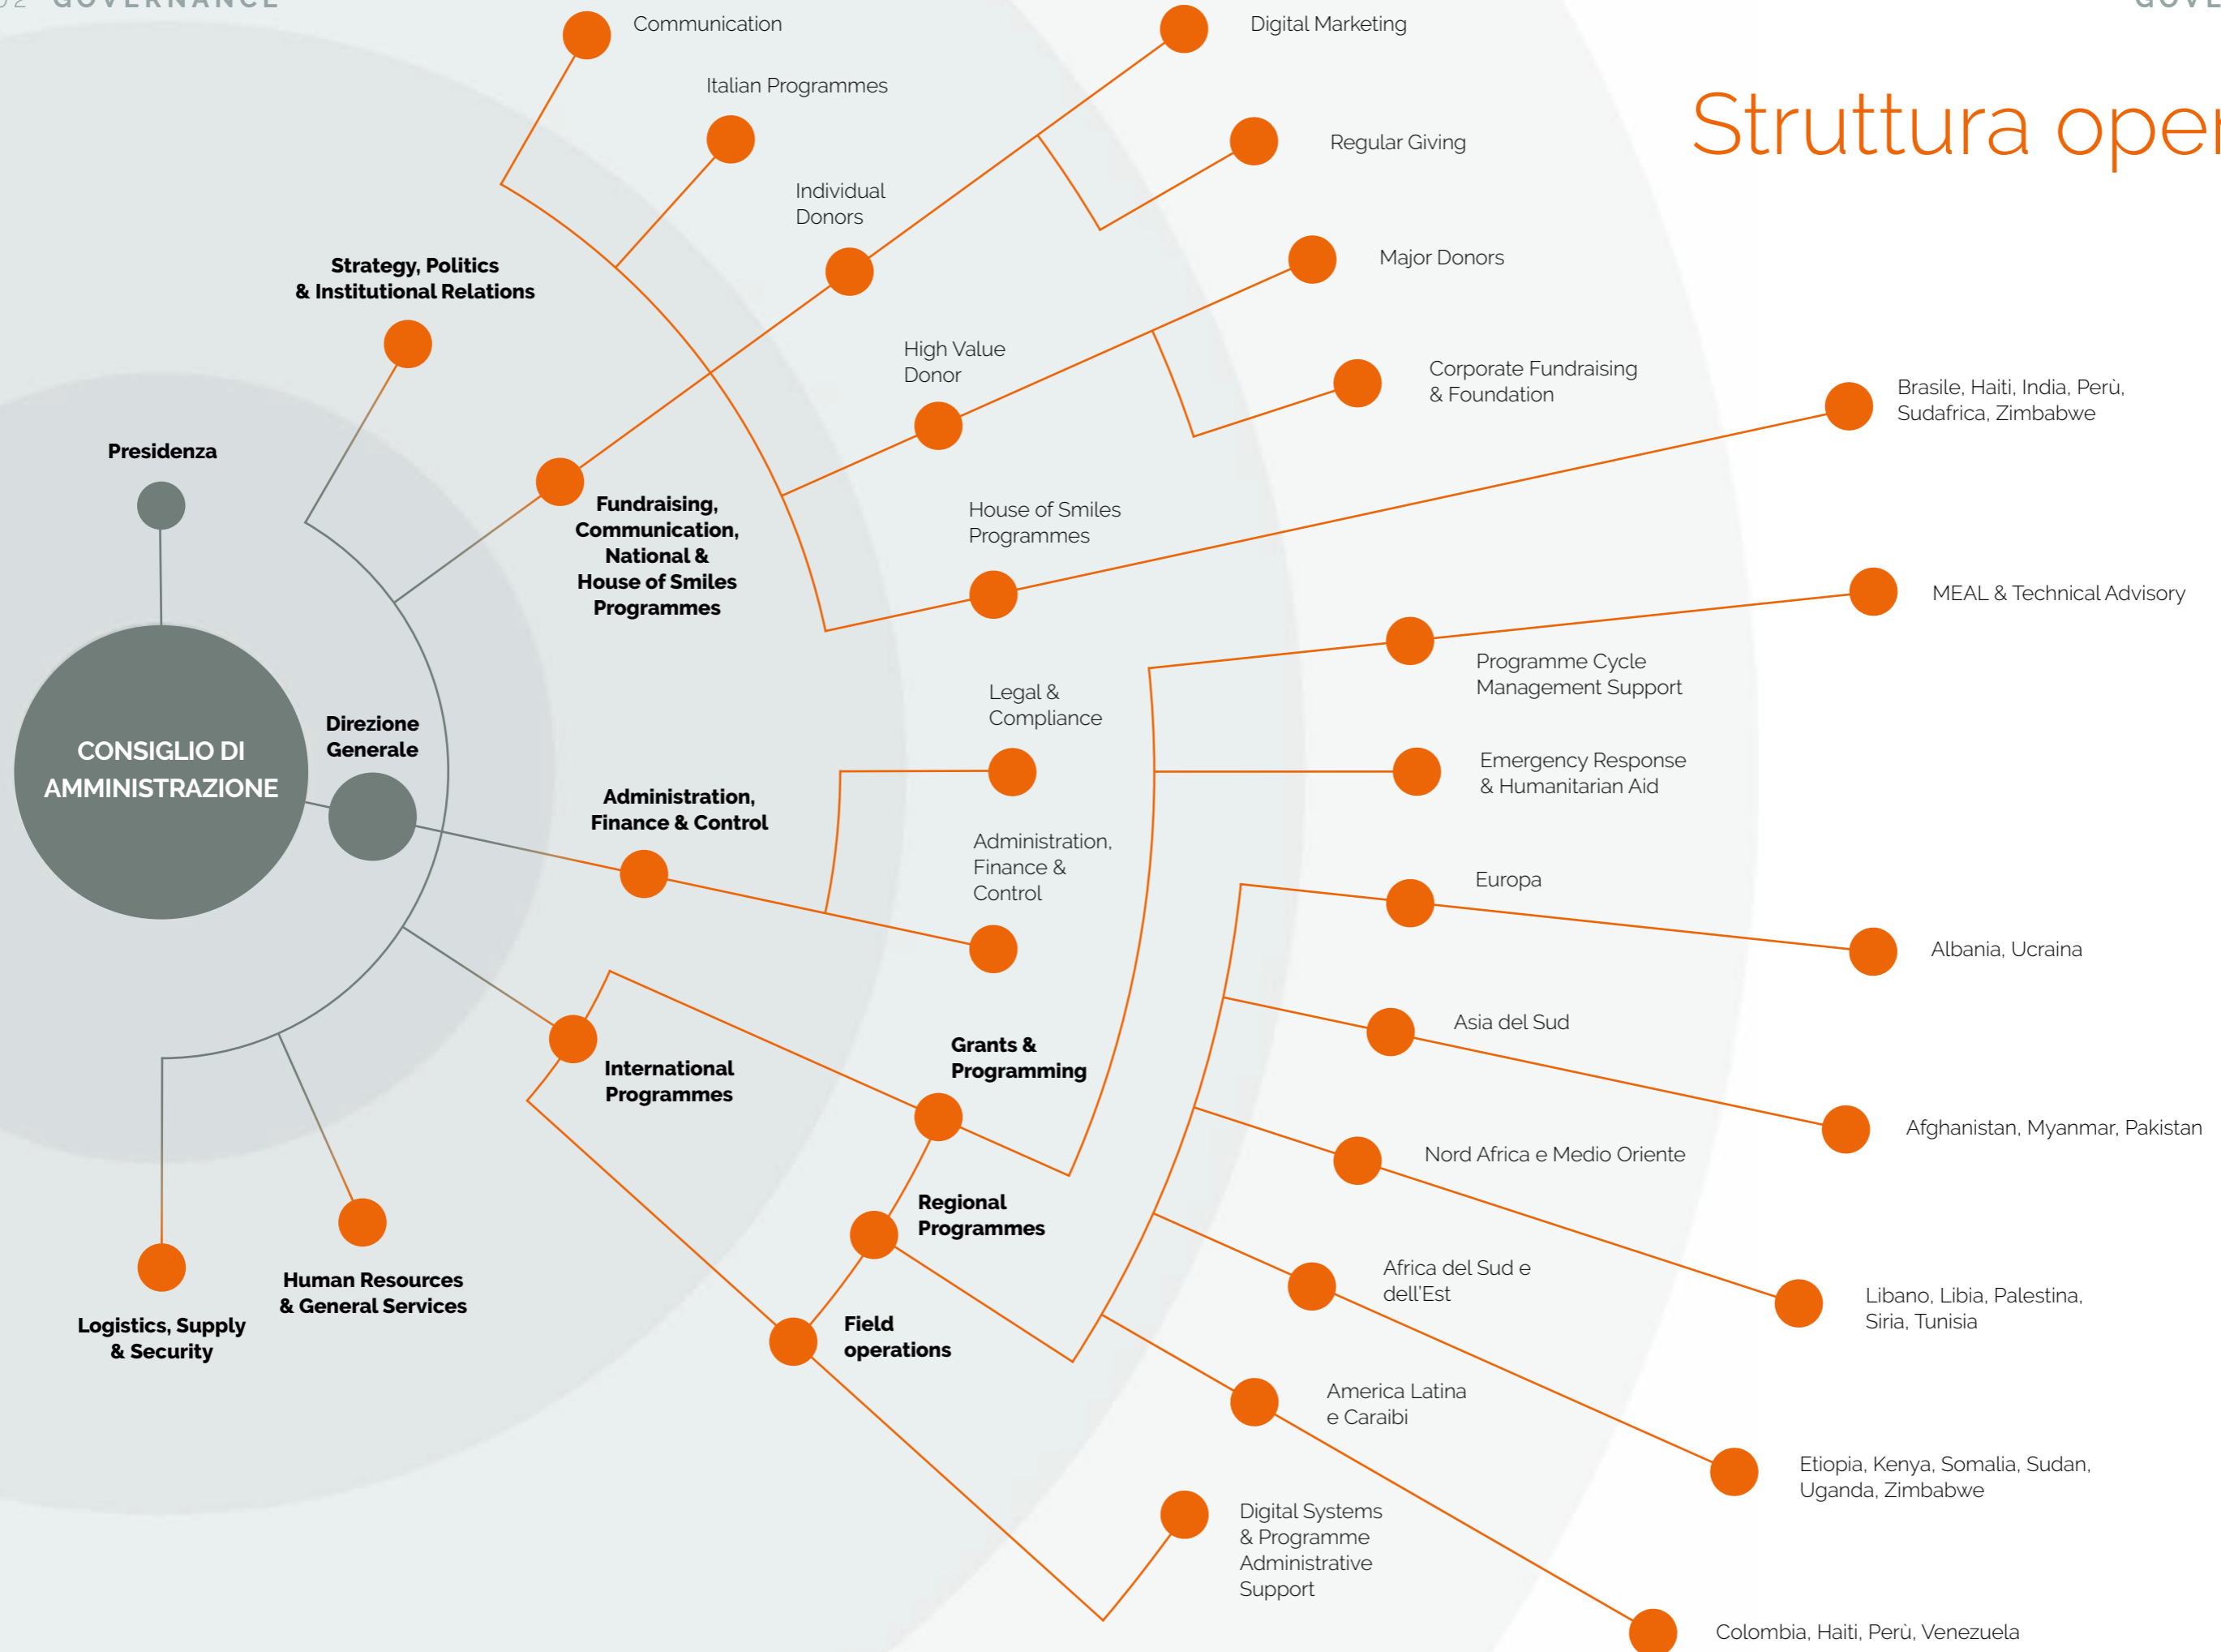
Struttura oper

CONSIGLIO DI AMMINISTRAZIONE

Presidenza

Direzione Generale

Strategy, Politics & Institutional Relations

Fundraising, Communication, National & House of Smiles Programmes

Communication

Italian Programmes

Individual Donors

Digital Marketing

Regular Giving

Major Donors

High Value Donor

Corporate Fundraising & Foundation

House of Smiles Programmes

Brasile, Haiti, India, Perù, Sudafrica, Zimbabwe

Administration, Finance & Control

Legal & Compliance

Administration, Finance & Control

International Programmes

Grants & Programming

MEAL & Technical Advisory

Programme Cycle Management Support

Emergency Response & Humanitarian Aid

Regional Programmes

Europa

Albania, Ucraina

Asia del Sud

Afghanistan, Myanmar, Pakistan

Nord Africa e Medio Oriente

Libano, Libia, Palestina, Siria, Tunisia

Africa del Sud e dell'Est

Etiopia, Kenya, Somalia, Sudan, Uganda, Zimbabwe

America Latina e Caraibi

Colombia, Haiti, Perù, Venezuela

Field operations

Digital Systems & Programme Administrative Support

Human Resources & General Services

Logistics, Supply & Security